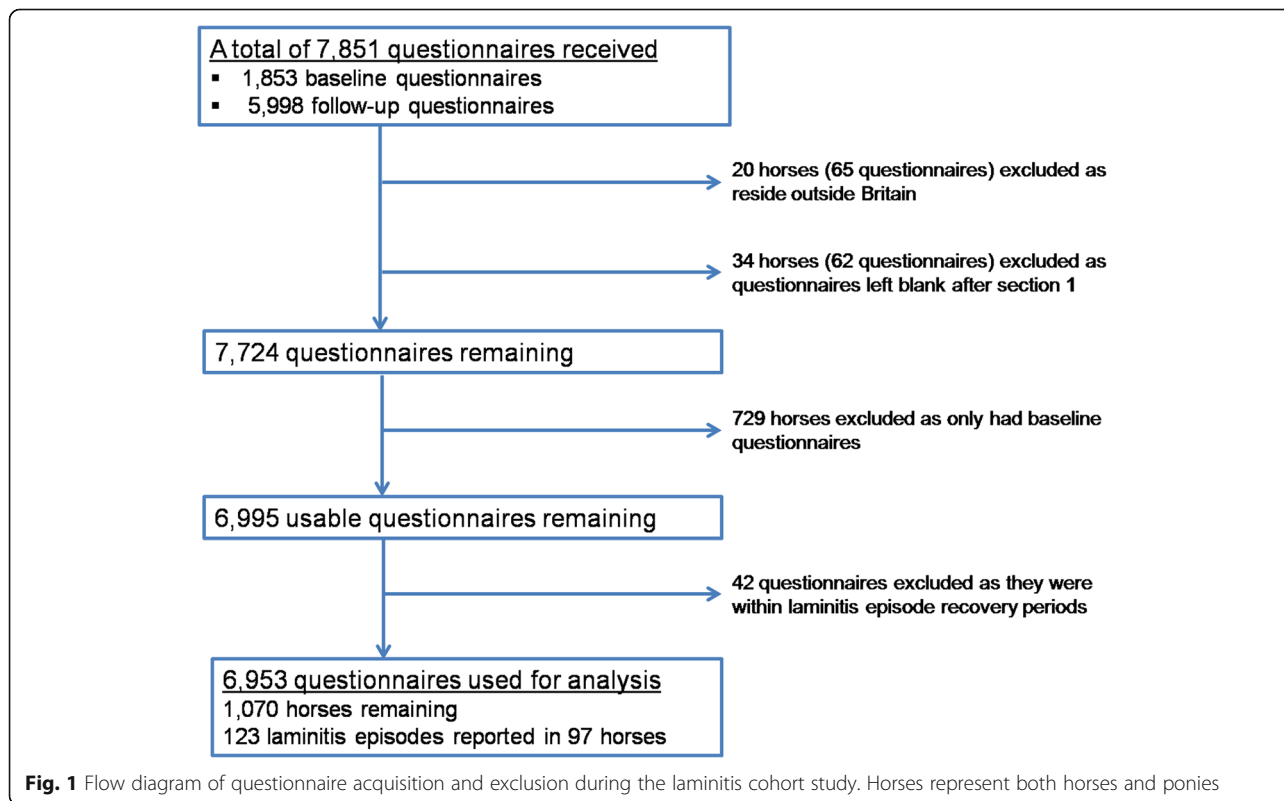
A total of 7,851 questionnaires received
▪ 1,853 baseline questionnaires
▪ 5,998 follow-up questionnaires

20 horses (65 questionnaires) excluded as reside outside Britain

34 horses (62 questionnaires) excluded as questionnaires left blank after section 1

7,724 questionnaires remaining

729 horses excluded as only had baseline questionnaires

6,995 usable questionnaires remaining

42 questionnaires excluded as they were within laminitis episode recovery periods

6,953 questionnaires used for analysis
1,070 horses remaining
123 laminitis episodes reported in 97 horses

Fig. 1 Flow diagram of questionnaire acquisition and exclusion during the laminitis cohort study. Horses represent both horses and ponies